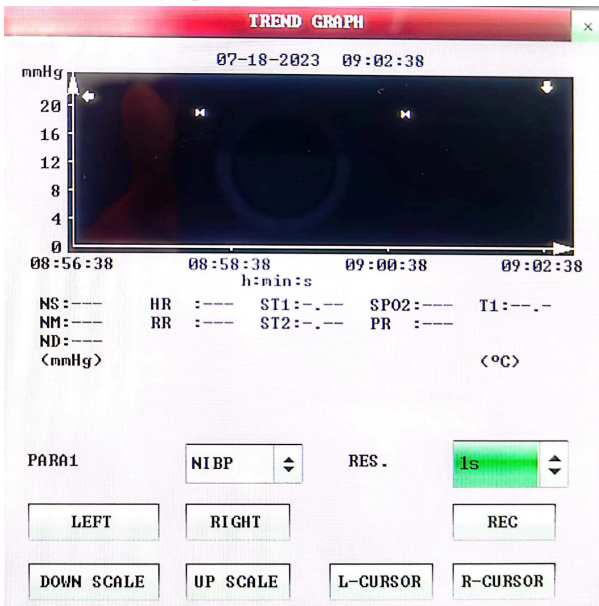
TREND GRAPH

×

07-18-2023 09:02:38

mmHg

20
16
12
8
4
0

08:56:38 08:58:38 09:00:38 09:02:38
h:min:s

NS:--- HR :--- ST1:-.-- SPO2:--- T1:--.-
NM:--- RR :--- ST2:-.-- PR :---
ND:---
(mmHg) (°C)

PARA1 NIBP RES. 1s

LEFT RIGHT REC

DOWN SCALE UP SCALE L-CURSOR R-CURSOR